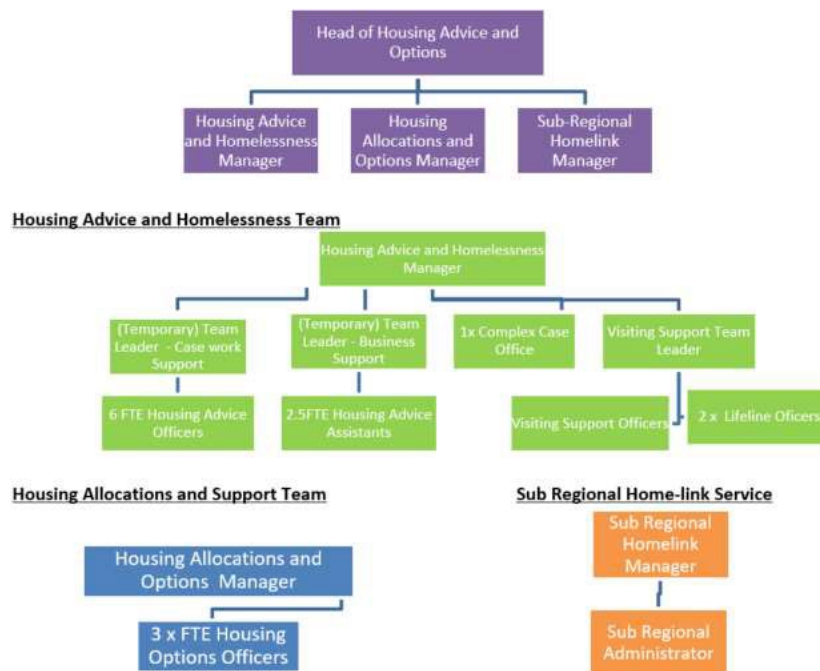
Head of Housing Advice and Options

Housing Advice and Homelessness Manager

Housing Allocations and Options Manager

Sub-Regional Homelink Manager

Housing Advice and Homelessness Team

Housing Advice and Homelessness Manager

(Temporary) Team Leader - Case work Support

(Temporary) Team Leader - Business Support

1x Complex Case Office

Visiting Support Team Leader

6 FTE Housing Advice Officers

2.5FTE Housing Advice Assistants

Visiting Support Officers

2 x Lifeline Oficers

Housing Allocations and Support Team

Housing Allocations and Options Manager

3 x FTE Housing Options Officers

Sub Regional Home-link Service

Sub Regional Homelink Manager

Sub Regional Administrator